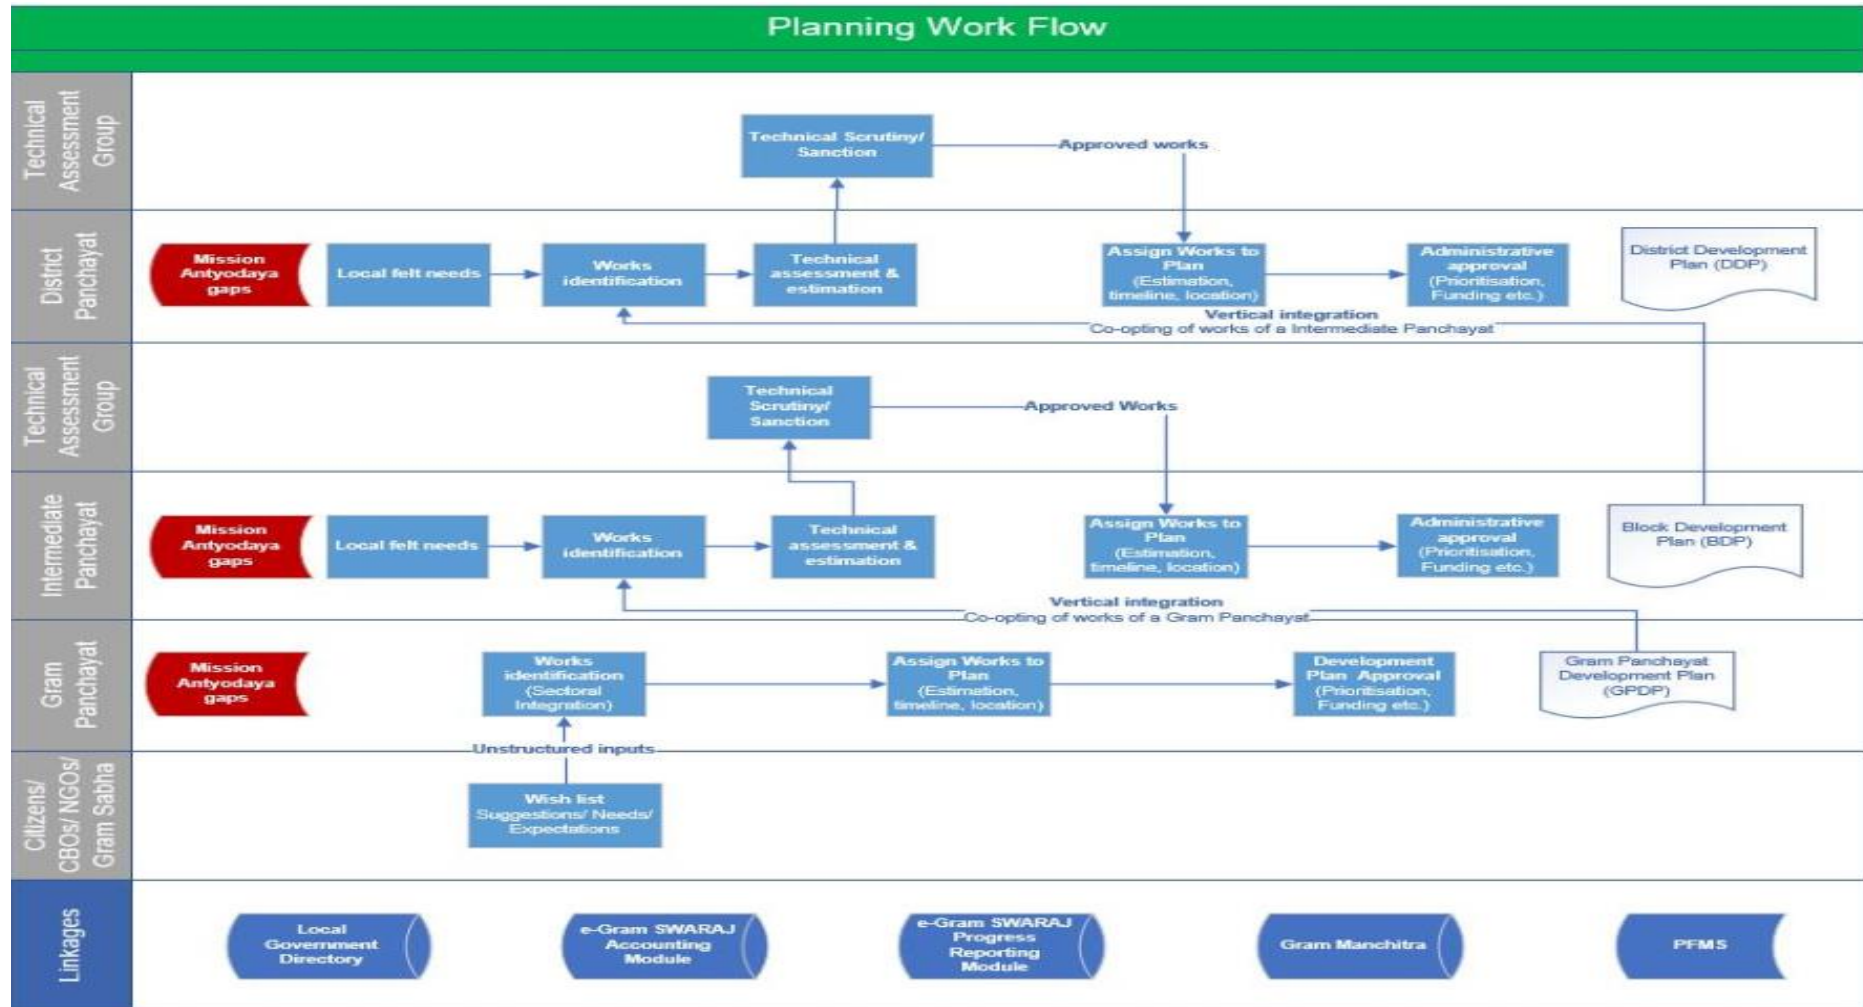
Planning Work Flow

Technical Assessment Group

Technical Scrutiny/ Sanction

Approved works

District Panchayat

Mission Antyodaya gaps

Local felt needs

Works identification

Technical assessment & estimation

Assign Works to Plan (Estimation, timeline, location)

Administrative approval (Prioritisation, Funding etc.)

District Development Plan (DDP)

Vertical integration
Co-opting of works of a Intermediate Panchayat

Technical Assessment Group

Technical Scrutiny/ Sanction

Approved Works

Intermediate Panchayat

Mission Antyodaya gaps

Local felt needs

Works identification

Technical assessment & estimation

Assign Works to Plan (Estimation, timeline, location)

Administrative approval (Prioritisation, Funding etc.)

Block Development Plan (BDP)

Vertical integration
Co-opting of works of a Gram Panchayat

Gram Panchayat

Mission Antyodaya gaps

Works identification (Sectoral Integration)

Assign Works to Plan (Estimation, timeline, location)

Development Plan Approval (Prioritisation, Funding etc.)

Gram Panchayat Development Plan (GPDP)

Unstructured inputs

Citizens/ CBOs/ NGOs/ Gram Sabha

Wish list Suggestions/ Needs/ Expectations

Linkages

Local Government Directory

e-Gram SWARAJ Accounting Module

e-Gram SWARAJ Progress Reporting Module

Gram Manchitra

PFMS